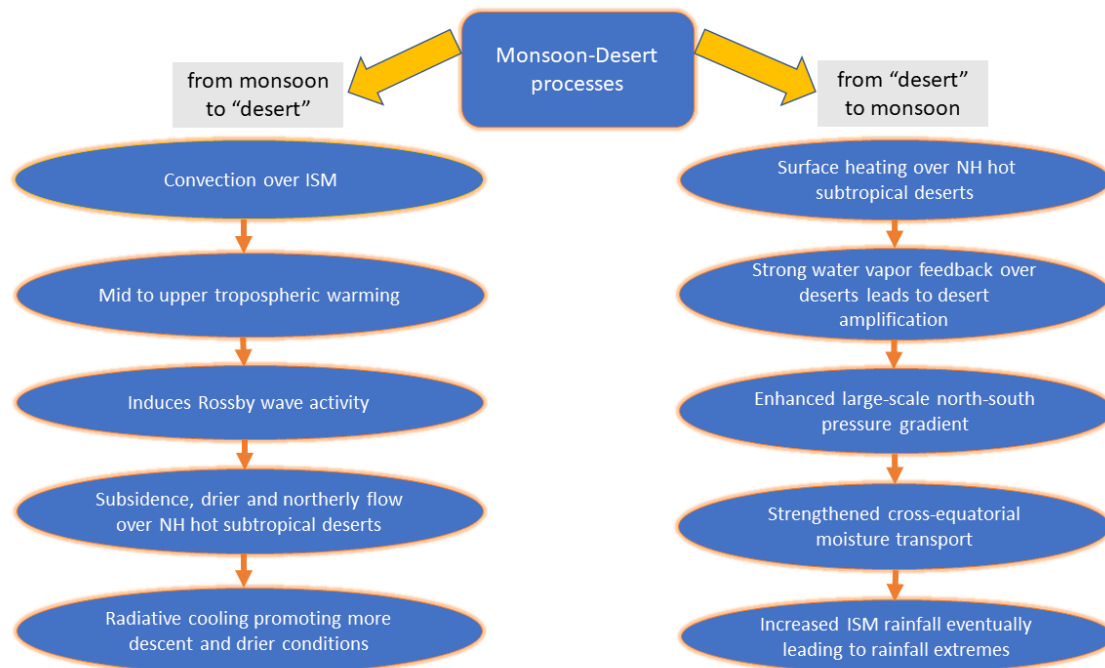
Monsoon-Desert processes

from monsoon to “desert”

Convection over ISM

Mid to upper tropospheric warming

Induces Rossby wave activity

Subsidence, drier and northerly flow over NH hot subtropical deserts

Radiative cooling promoting more descent and drier conditions

from “desert” to monsoon

Surface heating over NH hot subtropical deserts

Strong water vapor feedback over deserts leads to desert amplification

Enhanced large-scale north-south pressure gradient

Strengthened cross-equatorial moisture transport

Increased ISM rainfall eventually leading to rainfall extremes